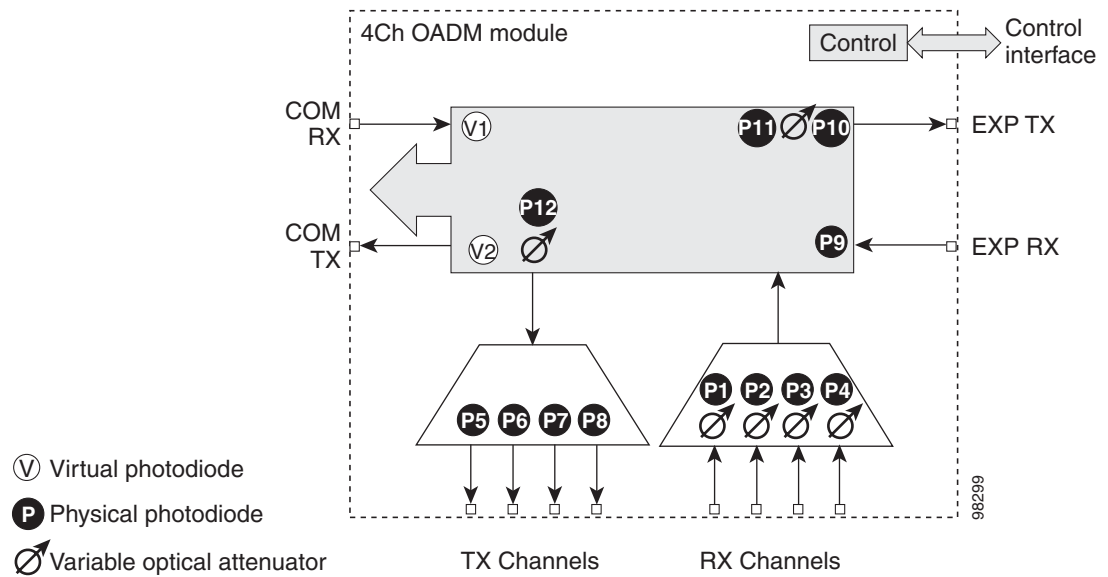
4Ch OADM module

Control

Control interface

COM RX

V1

P11

P10

EXP TX

P12

COM TX

V2

P9

EXP RX

P5 P6 P7 P8

P1 P2 P3 P4

V Virtual photodiode

P Physical photodiode

Variable optical attenuator

TX Channels

RX Channels

98299